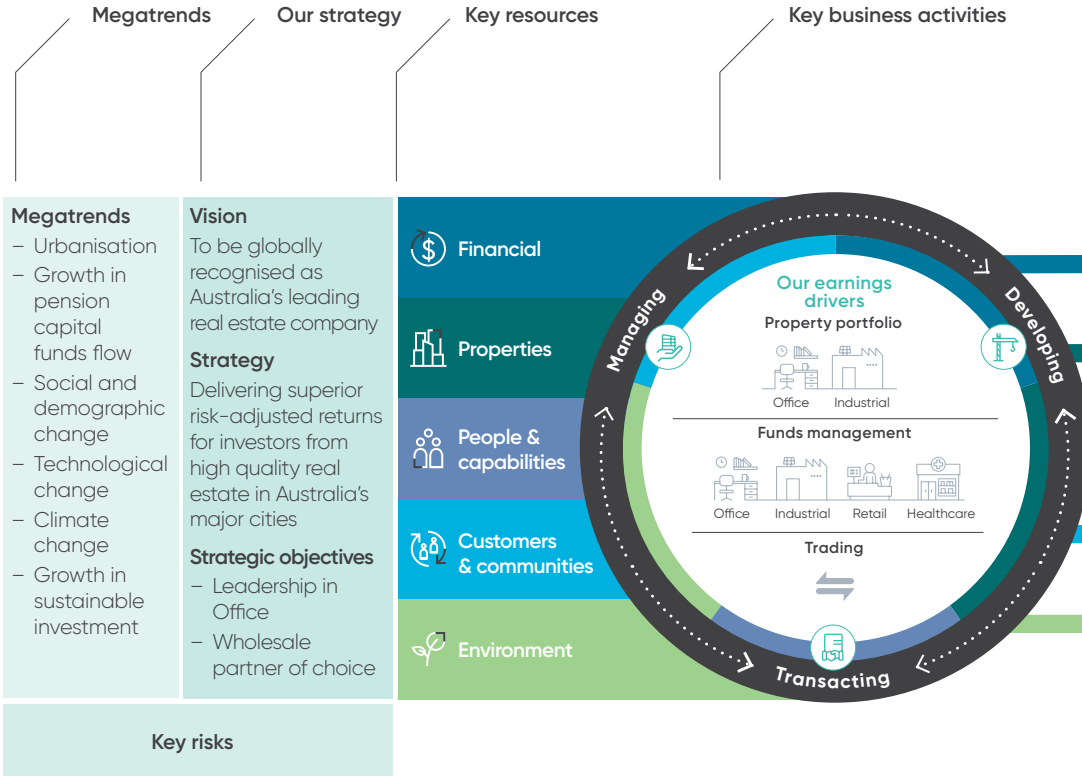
Megatrends

Our strategy

Key resources

Key business activities

Megatrends
– Urbanisation
– Growth in pension capital funds flow
– Social and demographic change
– Technological change
– Climate change
– Growth in sustainable investment

Vision
To be globally recognised as Australia's leading real estate company

Strategy
Delivering superior risk-adjusted returns for investors from high quality real estate in Australia's major cities

Strategic objectives
– Leadership in Office
– Wholesale partner of choice

Financial

Properties

People & capabilities

Customers & communities

Environment

Managing

Developing

Transacting

Our earnings drivers

Property portfolio

Office

Industrial

Funds management

Office

Industrial

Retail

Healthcare

Trading

Key risks